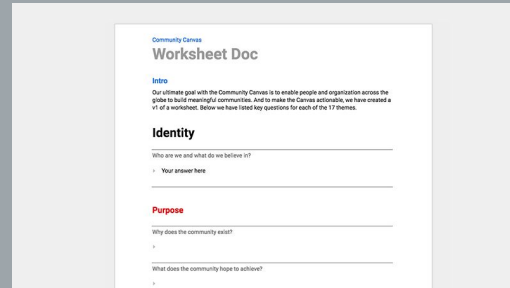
Community Canvas

Worksheet Doc

Intro

Our ultimate goal with the Community Canvas is to enable people and organization across the globe to build meaningful communities. And to make the Canvas actionable, we have created a v1 of a worksheet. Below we have listed key questions for each of the 17 themes.

Identity

Who are we and what do we believe in?

› Your answer here

Purpose

Why does the community exist?

›

What does the community hope to achieve?

›